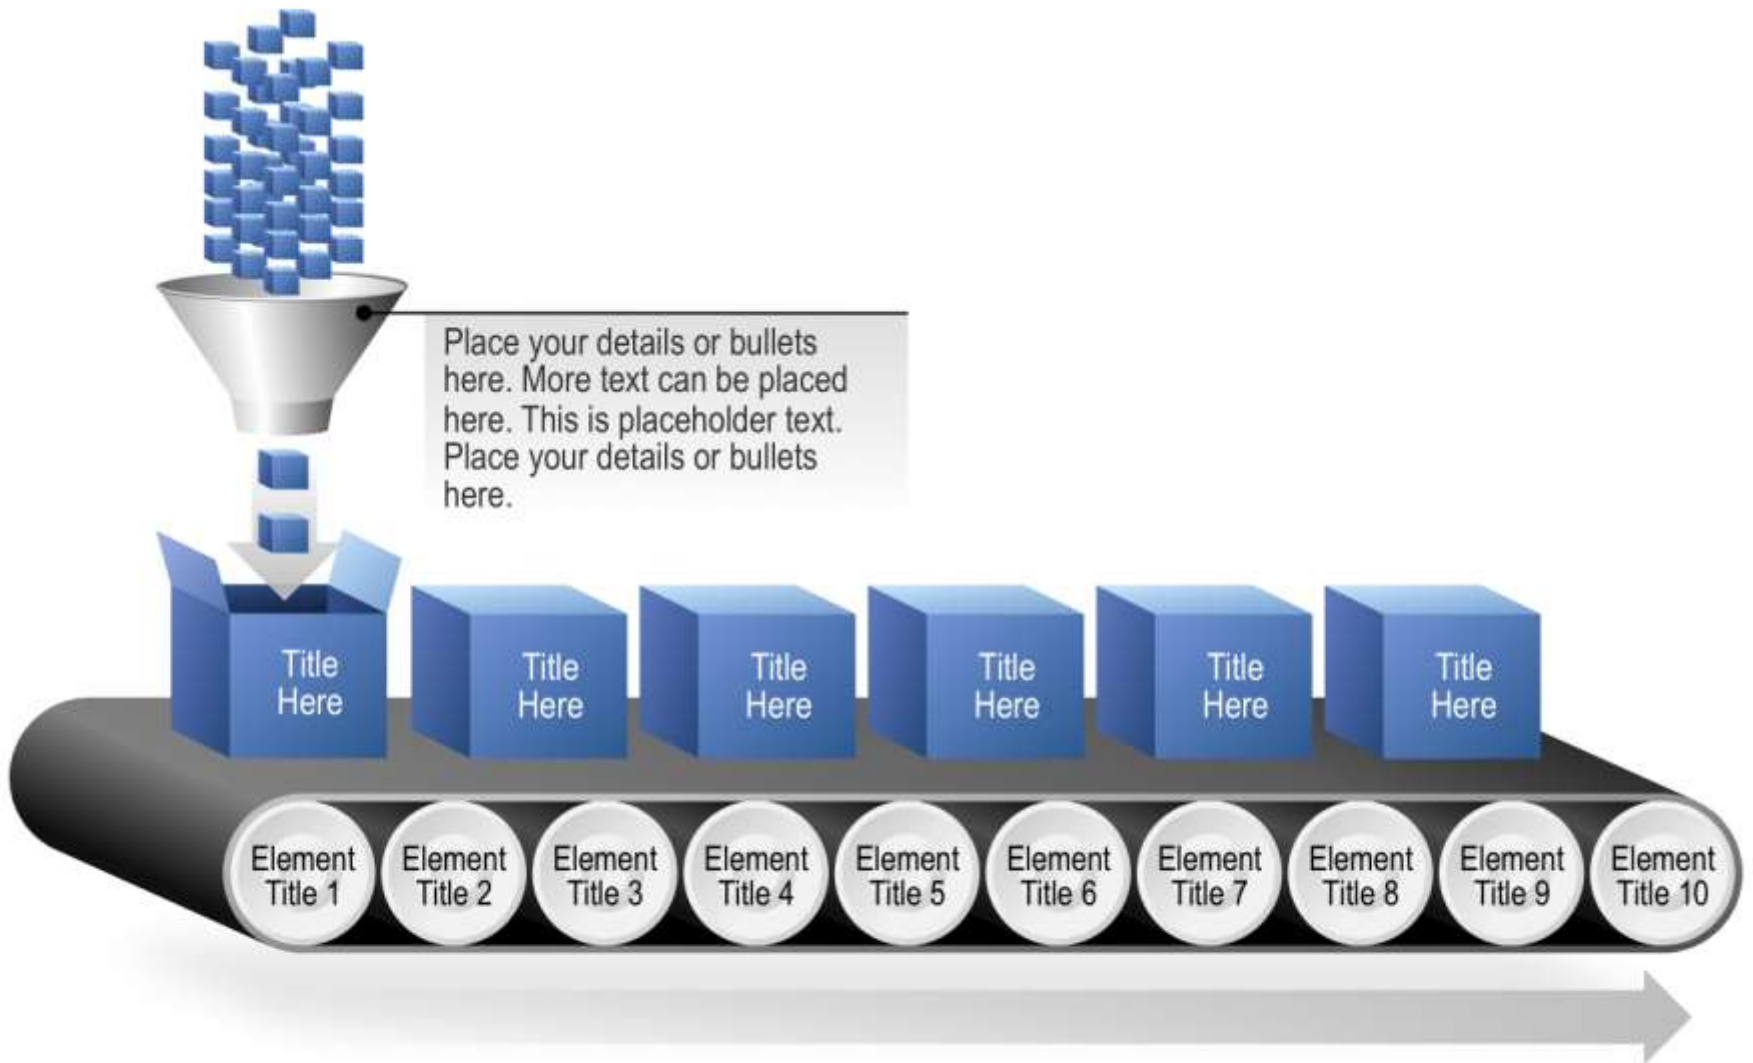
Place your details or bullets here. More text can be placed here. This is placeholder text. Place your details or bullets here.

Title Here

Title Here

Title Here

Title Here

Title Here

Title Here

Element Title 1

Element Title 2

Element Title 3

Element Title 4

Element Title 5

Element Title 6

Element Title 7

Element Title 8

Element Title 9

Element Title 10